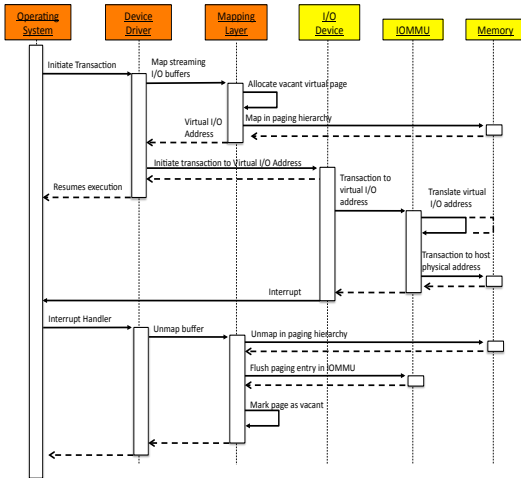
Operating System

Device Driver

Mapping Layer

I/O Device

IOMMU

Memory

Initiate Transaction

Map streaming I/O buffers

Allocate vacant virtual page

Map in paging hierarchy

Virtual I/O Address

Initiate transaction to Virtual I/O Address

Resumes execution

Transaction to virtual I/O address

Translate virtual I/O address

Transaction to host physical address

Interrupt

Interrupt Handler

Unmap buffer

Unmap in paging hierarchy

Flush paging entry in IOMMU

Mark page as vacant